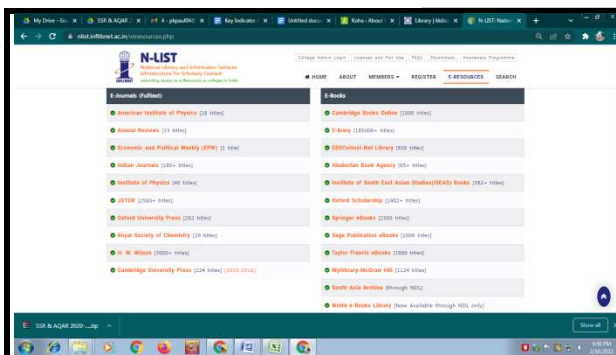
My Drive - Go | SSR & AQAR 2 | 4 - pkpaul066 | Key Indicator | Untitled docu | Koha › About | Library | Mobi | N-LIST: Nation

nlist.inflibnet.ac.in/eresources.php

N-LIST
National Library and Information Services Infrastructure for Scholarly Content
providing access to e-Resources to colleges in India

College Admin Login | Librarian and Part Use | FAQs | Downloads | Awareness Programme

HOME | ABOUT | MEMBERS | REGISTER | E-RESOURCES | SEARCH

| E-Journals (Fulltext) | E-Books |
|---|---|
| American Institute of Physics [18 titles] | Cambridge Books Online [1800 titles] |
| Annual Reviews [33 titles] | E-brary [185000+ titles] |
| Economic and Political Weekly (EPW) [1 title] | EBSCoHost-Net Library [936 titles] |
| Indian Journals [180+ titles] | Hindustan Book Agency [65+ titles] |
| Institute of Physics [46 titles] | Institute of South East Asian Studies(ISEAS) Books [382+ titles] |
| JSTOR [2500+ titles] | Oxford Scholarship [1402+ titles] |
| Oxford University Press [262 titles] | Springer eBooks [2300 titles] |
| Royal Society of Chemistry [29 titles] | Sage Publication eBooks [1000 titles] |
| H. W. Wilson [3000+ titles] | Taylor Francis eBooks [1800 titles] |
| Cambridge University Press [224 titles] (2016-2018) | MyiLibrary-McGraw Hill [1124 titles] |
| | South Asia Archive (through NDL) |
| | World e-Books Library (Now Available through NDL only) |

SSR & AQAR 2020-....zip

Show all

4:56 PM
2/16/2021